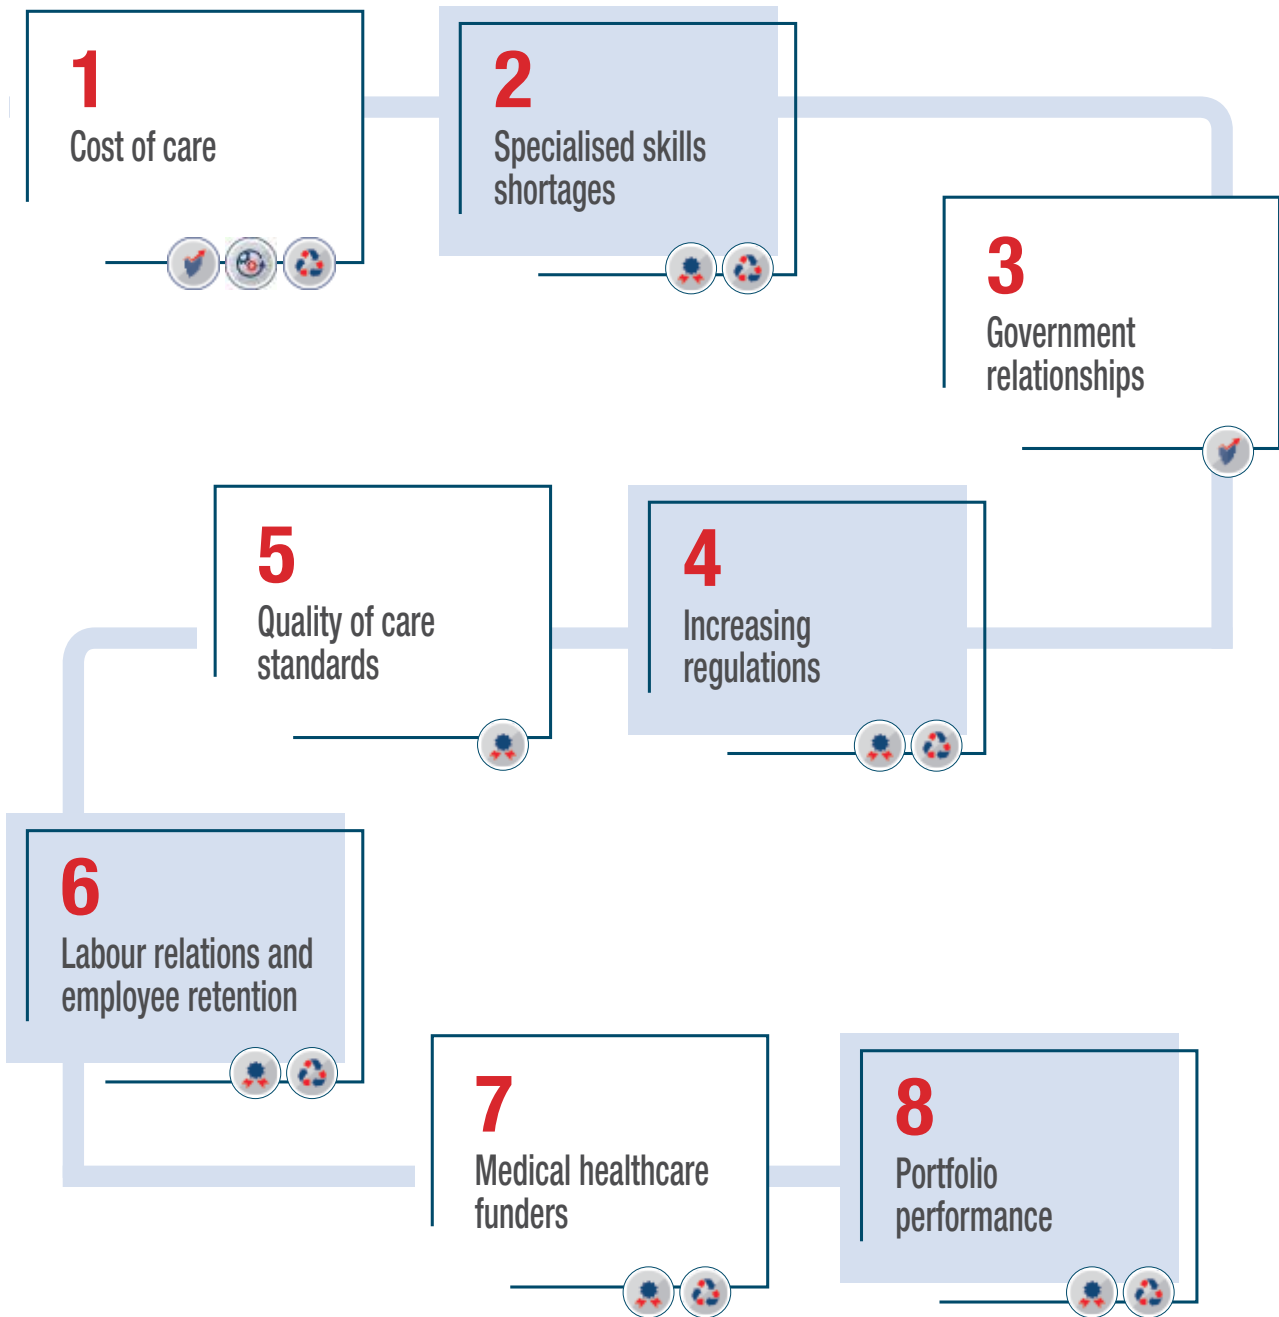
1
Cost of care

2
Specialised skills shortages

3
Government relationships

4
Increasing regulations

5
Quality of care standards

6
Labour relations and employee retention

7
Medical healthcare funders

8
Portfolio performance